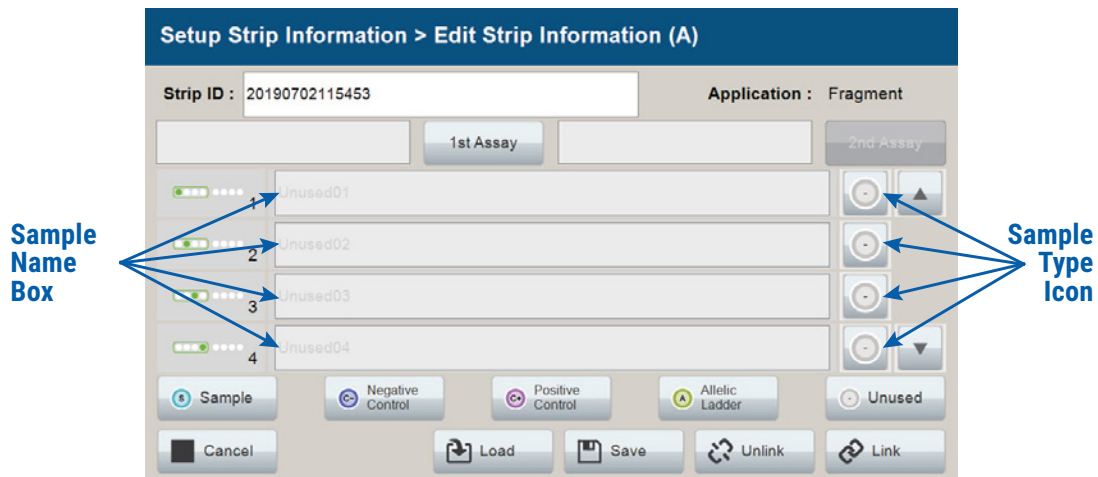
Setup Strip Information > Edit Strip Information (A)

Strip ID : 20190702115453

Application : Fragment

1st Assay

2nd Assay

Sample Name Box

Sample Type Icon

1 Unused01

2 Unused02

3 Unused03

4 Unused04

S Sample

C- Negative Control

C+ Positive Control

A Allelic Ladder

- Unused

Cancel

Load

Save

Unlink

Link